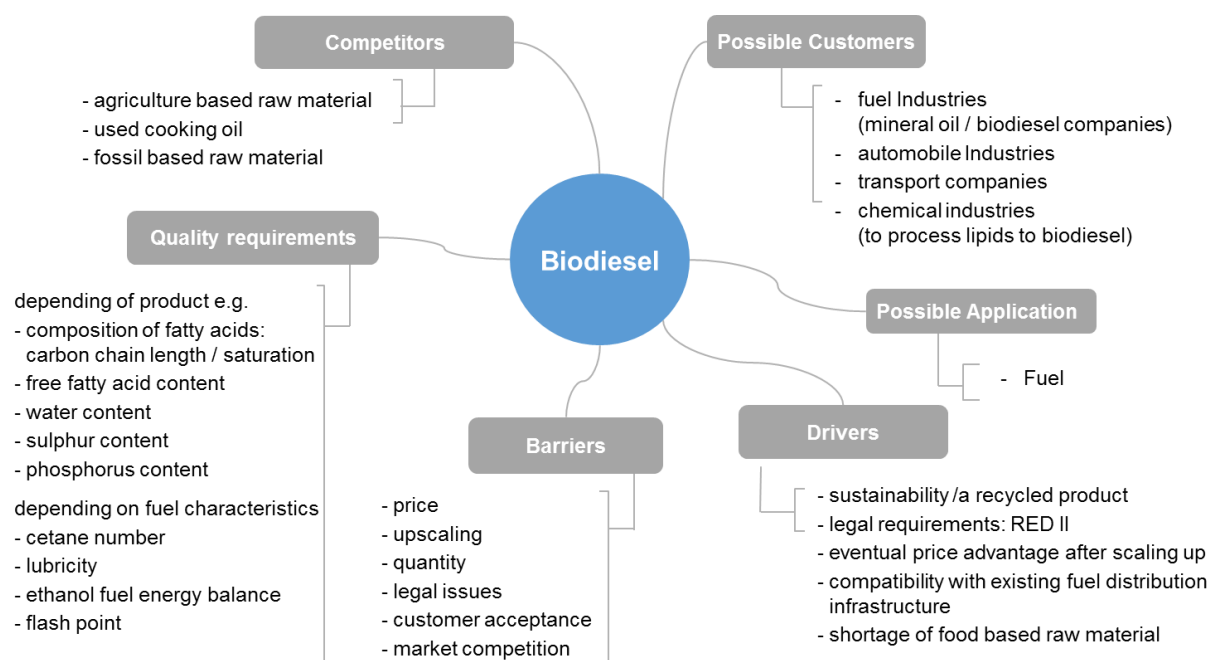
Competitors

- agriculture based raw material
- used cooking oil
- fossil based raw material

Possible Customers

- fuel Industries (mineral oil / biodiesel companies)
- automobile Industries
- transport companies
- chemical industries (to process lipids to biodiesel)

Quality requirements

depending of product e.g.
- composition of fatty acids: carbon chain length / saturation
- free fatty acid content
- water content
- sulphur content
- phosphorus content

depending on fuel characteristics
- cetane number
- lubricity
- ethanol fuel energy balance
- flash point

Biodiesel

Possible Application

- Fuel

Barriers

- price
- upscaling
- quantity
- legal issues
- customer acceptance
- market competition

Drivers

- sustainability /a recycled product
- legal requirements: RED II
- eventual price advantage after scaling up
- compatibility with existing fuel distribution infrastructure
- shortage of food based raw material